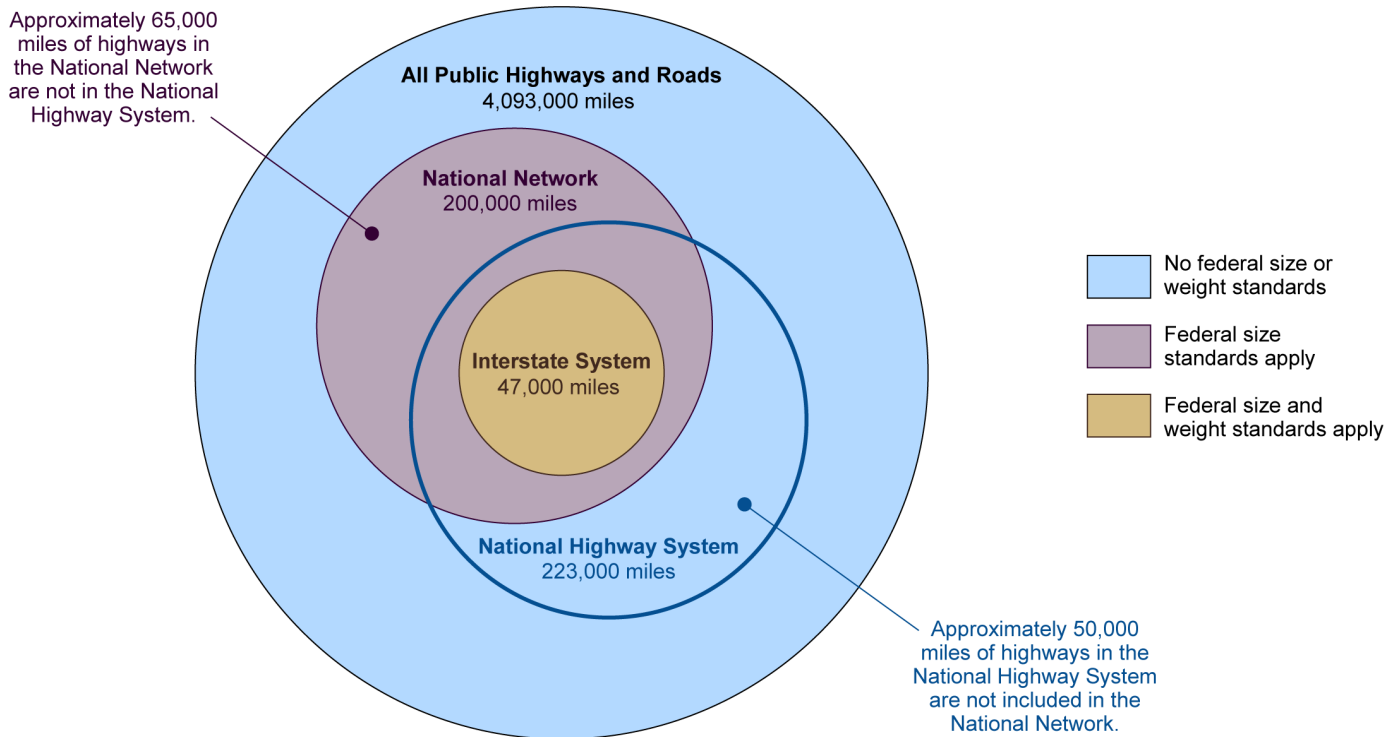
Approximately 65,000 miles of highways in the National Network are not in the National Highway System.

All Public Highways and Roads
4,093,000 miles

National Network
200,000 miles

Interstate System
47,000 miles

National Highway System
223,000 miles

Approximately 50,000 miles of highways in the National Highway System are not included in the National Network.

No federal size or weight standards

Federal size standards apply

Federal size and weight standards apply